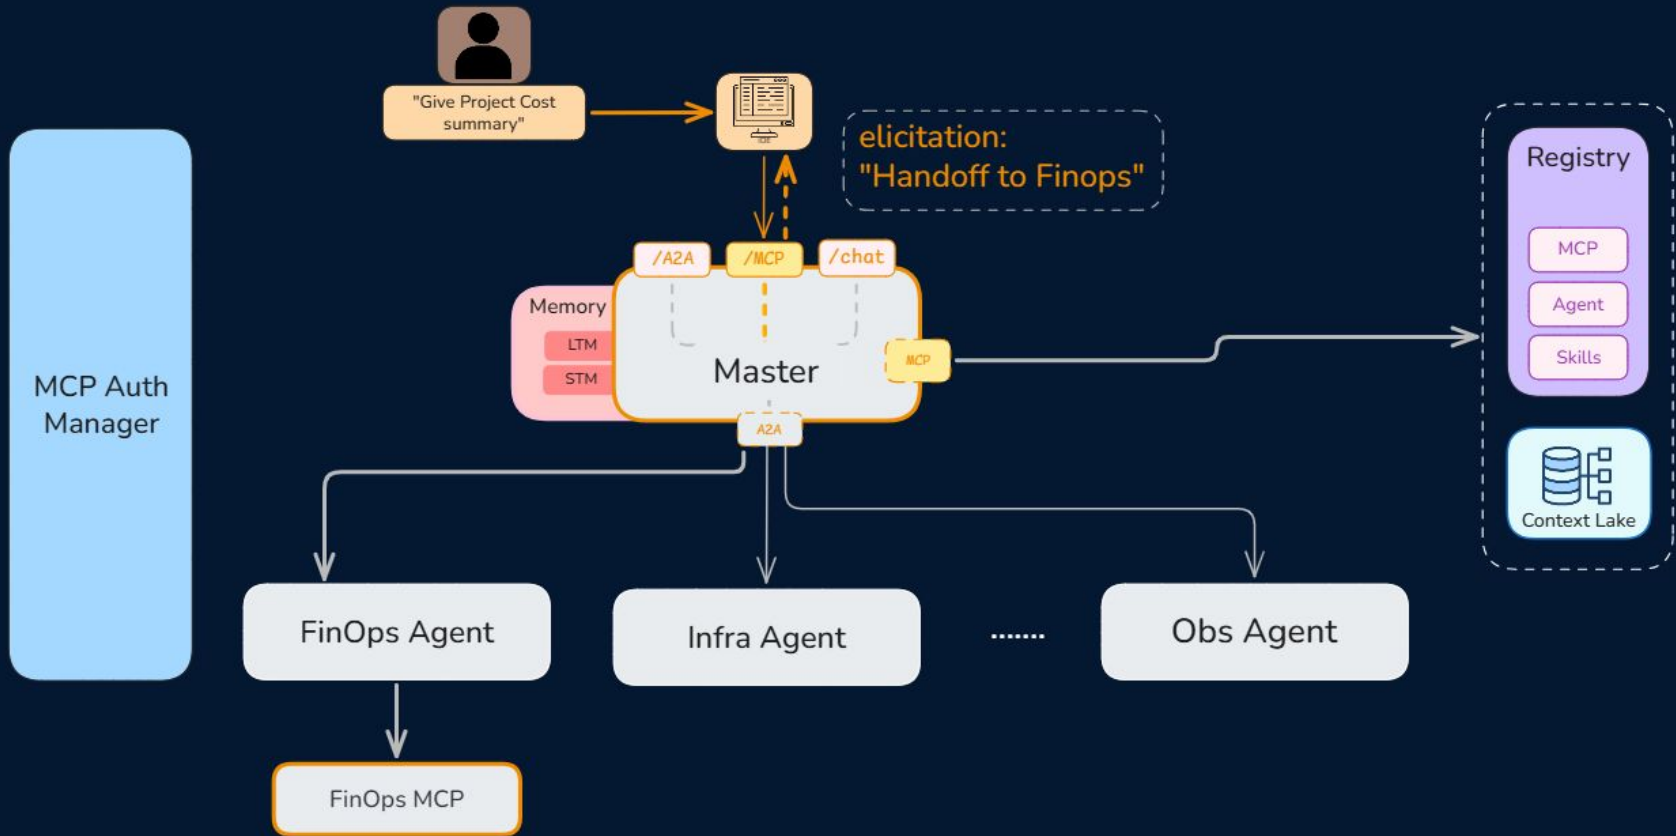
"Give Project Cost summary"

elicitation:
"Handoff to Finops"

MCP Auth Manager

/A2A
/MCP
/chat

Memory
LTM
STM

Master

MCP

A2A

Registry
MCP
Agent
Skills

Context Lake

FinOps Agent

Infra Agent

.......

Obs Agent

FinOps MCP